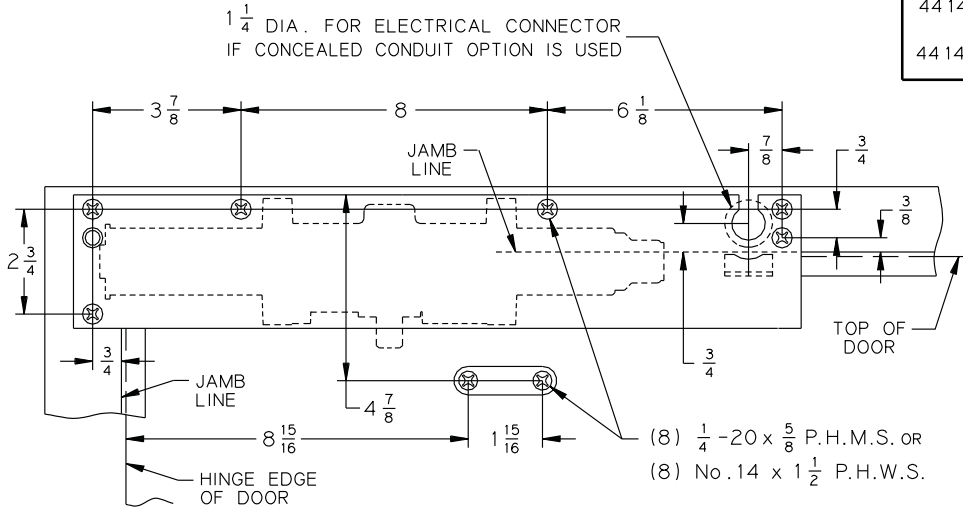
4414

4414

$1\frac{1}{4}$ DIA. FOR ELECTRICAL CONNECTOR IF CONCEALED CONDUIT OPTION IS USED

$3\frac{7}{8}$

8

$6\frac{1}{8}$

$\frac{7}{8}$

$\frac{3}{4}$

JAMB LINE

$\frac{3}{8}$

$2\frac{3}{4}$

TOP OF DOOR

$\frac{3}{4}$

$\frac{3}{4}$

JAMB LINE

$4\frac{7}{8}$

$8\frac{15}{16}$

$1\frac{15}{16}$

(8) $\frac{1}{4}$-20 x $\frac{5}{8}$ P.H.M.S. OR

(8) No.14 x $1\frac{1}{2}$ P.H.W.S.

HINGE EDGE OF DOOR